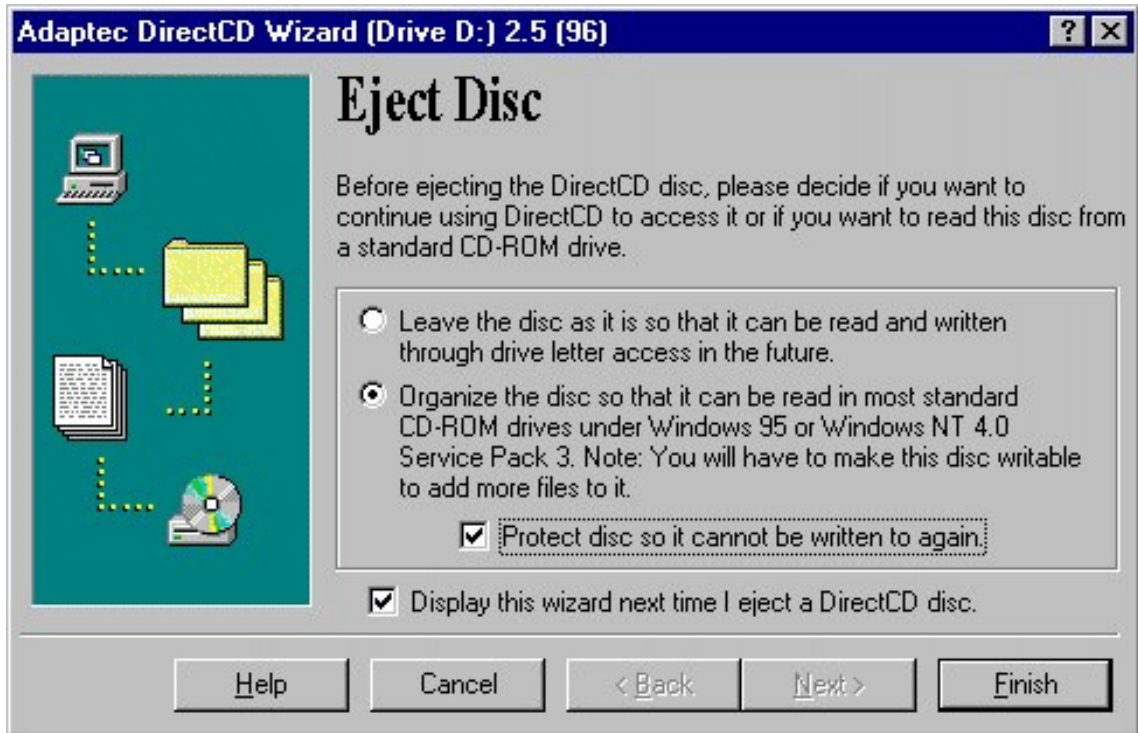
Adaptec DirectCD Wizard (Drive D:) 2.5 (96)

?

Eject Disc

Before ejecting the DirectCD disc, please decide if you want to continue using DirectCD to access it or if you want to read this disc from a standard CD-ROM drive.

Leave the disc as it is so that it can be read and written through drive letter access in the future.

Organize the disc so that it can be read in most standard CD-ROM drives under Windows 95 or Windows NT 4.0 Service Pack 3. Note: You will have to make this disc writable to add more files to it.

Protect disc so it cannot be written to again.

Display this wizard next time I eject a DirectCD disc.

Help | Cancel | < Back | Next > | Finish